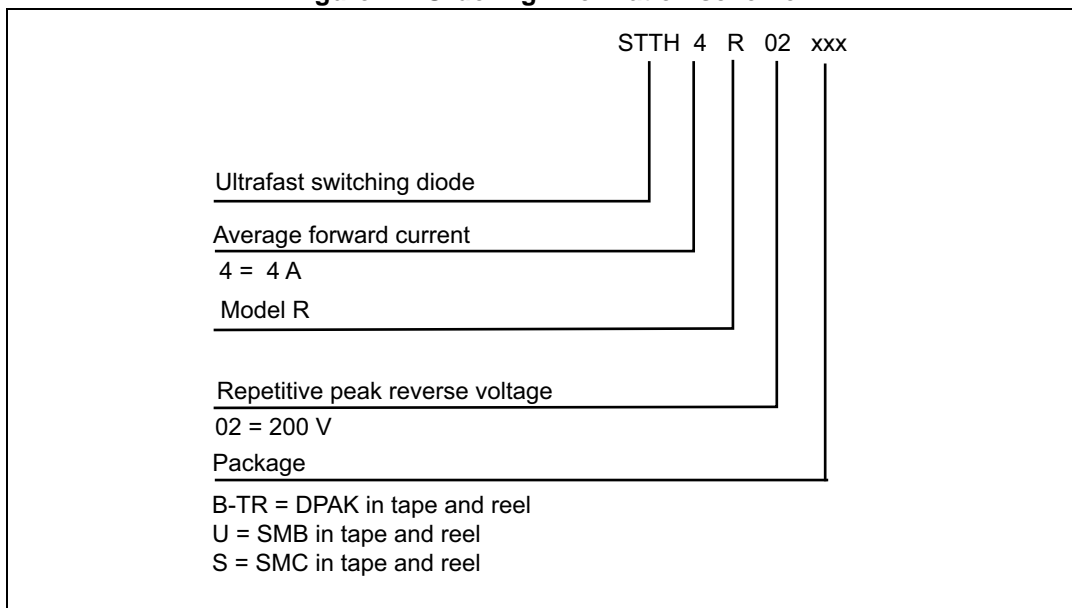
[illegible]

STTH 4 R 02 xxx

Ultrafast switching diode

Average forward current

4 = 4 A

Model R

Repetitive peak reverse voltage

02 = 200 V

Package

B-TR = DPAK in tape and reel
U = SMB in tape and reel
S = SMC in tape and reel